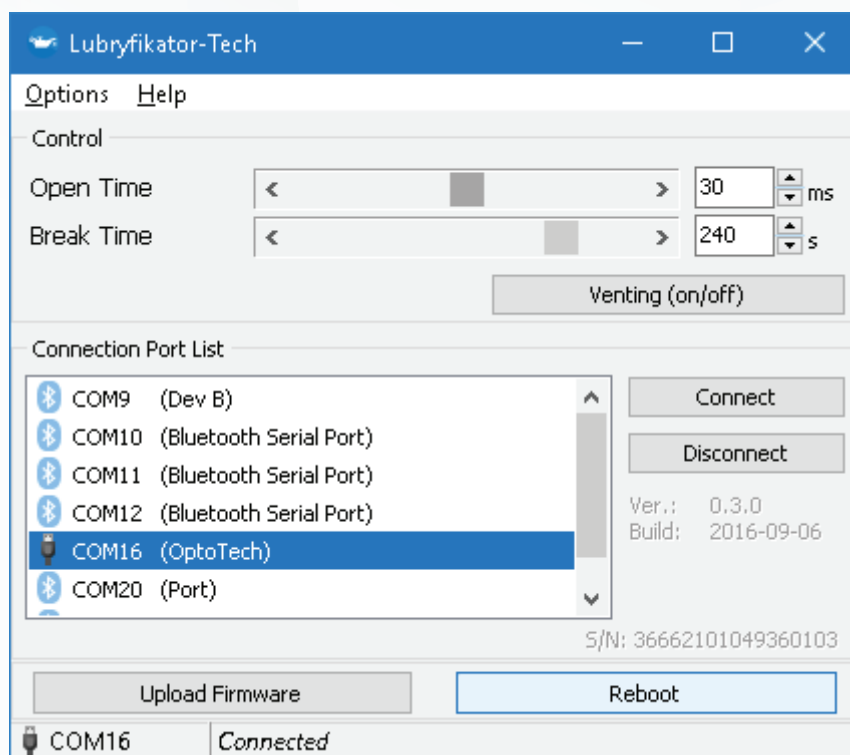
Lubryfikator-Tech

Options Help

Control

Open Time 30 ms

Break Time 240 s

Venting (on/off)

Connection Port List

COM9 (Dev B)
COM10 (Bluetooth Serial Port)
COM11 (Bluetooth Serial Port)
COM12 (Bluetooth Serial Port)
COM16 (OptoTech)
COM20 (Port)

Connect

Disconnect

Ver.: 0.3.0
Build: 2016-09-06

S/N: 36662101049360103

Upload Firmware

Reboot

COM16 Connected